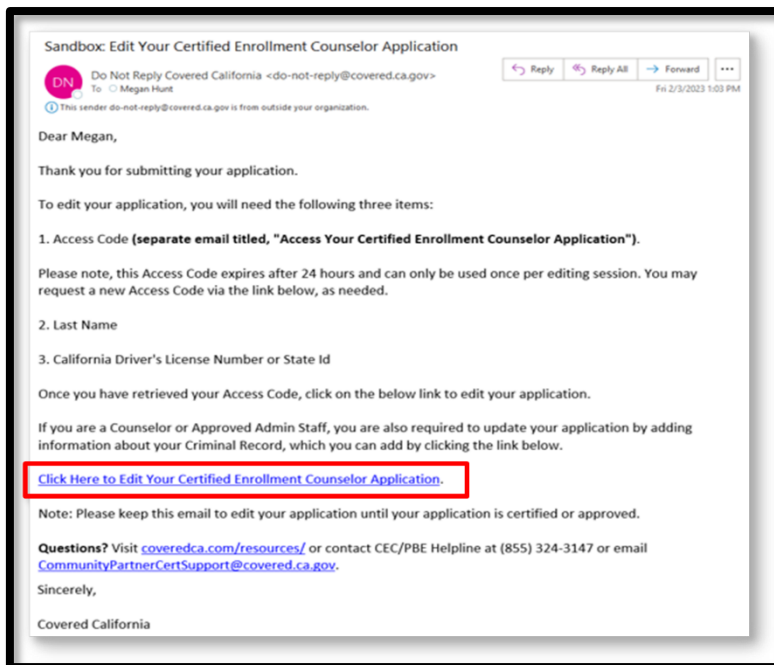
Sandbox: Edit Your Certified Enrollment Counselor Application

DN Do Not Reply Covered California <do-not-reply@covered.ca.gov>
To Megan Hunt

Reply Reply All Forward ...

Fri 2/3/2023 1:03 PM

This sender do-not-reply@covered.ca.gov is from outside your organization.

Dear Megan,

Thank you for submitting your application.

To edit your application, you will need the following three items:

1. Access Code **(separate email titled, "Access Your Certified Enrollment Counselor Application")**.

Please note, this Access Code expires after 24 hours and can only be used once per editing session. You may request a new Access Code via the link below, as needed.

2. Last Name

3. California Driver's License Number or State Id

Once you have retrieved your Access Code, click on the below link to edit your application.

If you are a Counselor or Approved Admin Staff, you are also required to update your application by adding information about your Criminal Record, which you can add by clicking the link below.

Click Here to Edit Your Certified Enrollment Counselor Application.

Note: Please keep this email to edit your application until your application is certified or approved.

**Questions?** Visit coveredca.com/resources/ or contact CEC/PBE Helpline at (855) 324-3147 or email CommunityPartnerCertSupport@covered.ca.gov.

Sincerely,

Covered California